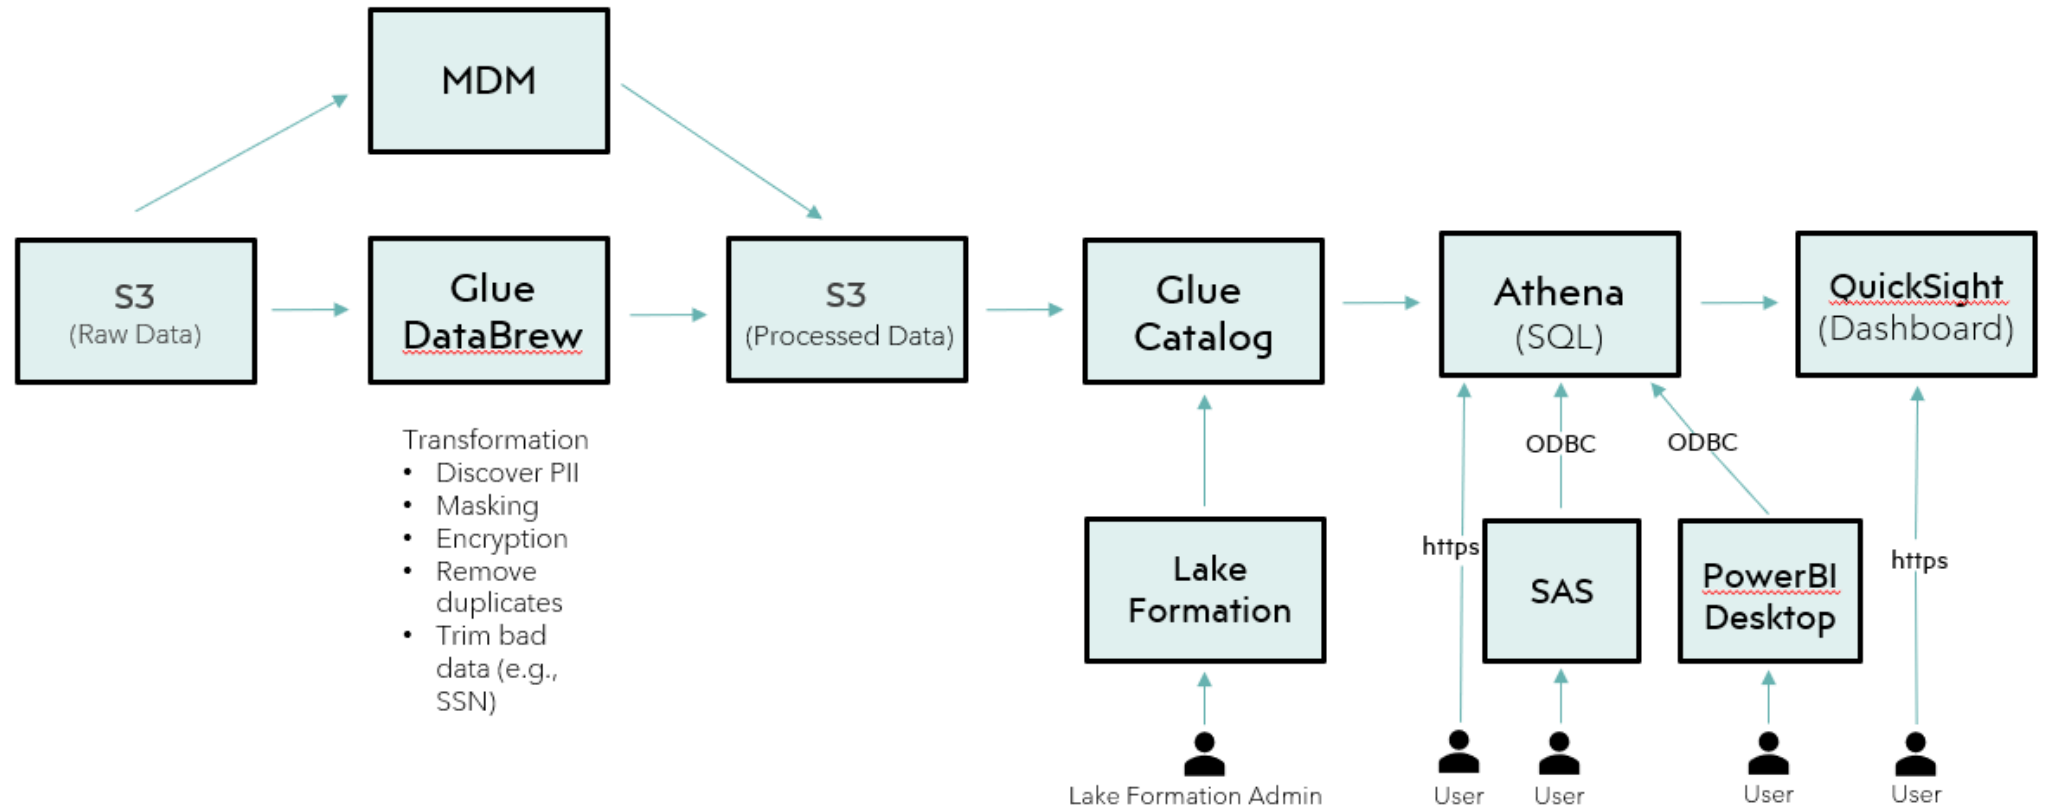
MDM

S3
(Raw Data)

Glue
DataBrew

S3
(Processed Data)

Glue
Catalog

Athena
(SQL)

QuickSight
(Dashboard)

Transformation
• Discover PII
• Masking
• Encryption
• Remove duplicates
• Trim bad data (e.g., SSN)

ODBC

ODBC

https

https

Lake
Formation

SAS

PowerBI
Desktop

Lake Formation Admin

User

User

User

User